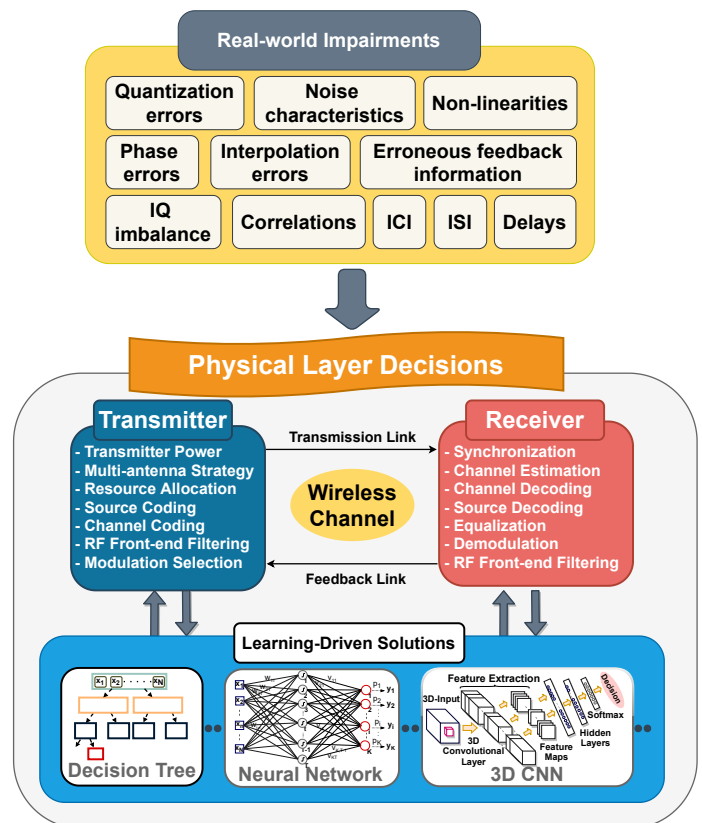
Real-world Impairments

Quantization errors

Noise characteristics

Non-linearities

Phase errors

Interpolation errors

Erroneous feedback information

IQ imbalance

Correlations

ICI

ISI

Delays

Physical Layer Decisions

Transmitter

- Transmitter Power
- Multi-antenna Strategy
- Resource Allocation
- Source Coding
- Channel Coding
- RF Front-end Filtering
- Modulation Selection

Transmission Link

Wireless Channel

Feedback Link

Receiver

- Synchronization
- Channel Estimation
- Channel Decoding
- Source Decoding
- Equalization
- Demodulation
- RF Front-end Filtering

Learning-Driven Solutions

$x_1$ $x_2$ $x_N$

Decision Tree

$y_1$ $y_2$ $y_i$ $y_K$

Neural Network

Feature Extraction

3D-Input

3D Convolutional Layer

Feature Maps

Decision

Softmax

Hidden Layers

3D CNN